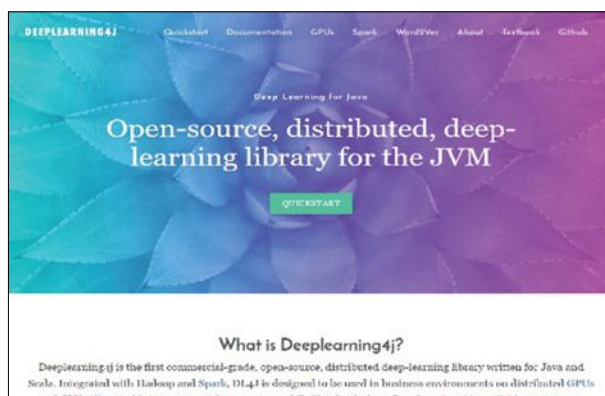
DEEPLEARNING4J Quickstart Documentation GPUs Spark Word2Vec About Textbook Github

Deep Learning for Java

Open-source, distributed, deep-learning library for the JVM

QUICKSTART

What is Deeplearning4j?

Deeplearning4j is the first commercial-grade, open-source, distributed deep-learning library written for Java and Scala. Integrated with Hadoop and Spark, DL4J is designed to be used in business environments on distributed GPUs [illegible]